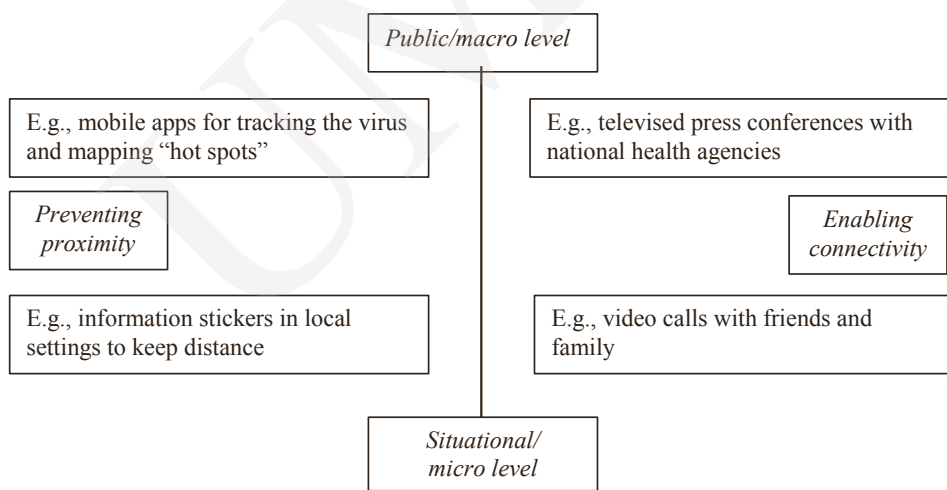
*Public/macro level*

E.g., mobile apps for tracking the virus and mapping "hot spots"

E.g., televised press conferences with national health agencies

*Preventing proximity*

*Enabling connectivity*

E.g., information stickers in local settings to keep distance

E.g., video calls with friends and family

*Situational/ micro level*